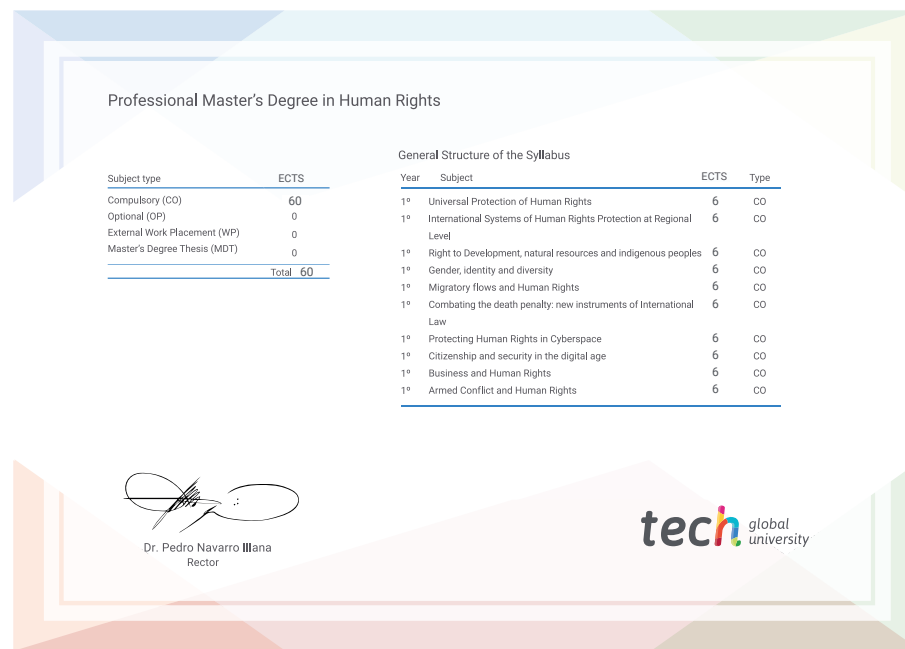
Professional Master's Degree in Human Rights

| Subject type | ECTS |
|---|---|
| Compulsory (CO) | 60 |
| Optional (OP) | 0 |
| External Work Placement (WP) | 0 |
| Master's Degree Thesis (MDT) | 0 |
| Total | 60 |

General Structure of the Syllabus

| Year | Subject | ECTS | Type |
|---|---|---|---|
| 1º | Universal Protection of Human Rights | 6 | CO |
| 1º | International Systems of Human Rights Protection at Regional Level | 6 | CO |
| 1º | Right to Development, natural resources and indigenous peoples | 6 | CO |
| 1º | Gender, identity and diversity | 6 | CO |
| 1º | Migratory flows and Human Rights | 6 | CO |
| 1º | Combating the death penalty: new instruments of International Law | 6 | CO |
| 1º | Protecting Human Rights in Cyberspace | 6 | CO |
| 1º | Citizenship and security in the digital age | 6 | CO |
| 1º | Business and Human Rights | 6 | CO |
| 1º | Armed Conflict and Human Rights | 6 | CO |

Dr. Pedro Navarro Illana
Rector

tech global university